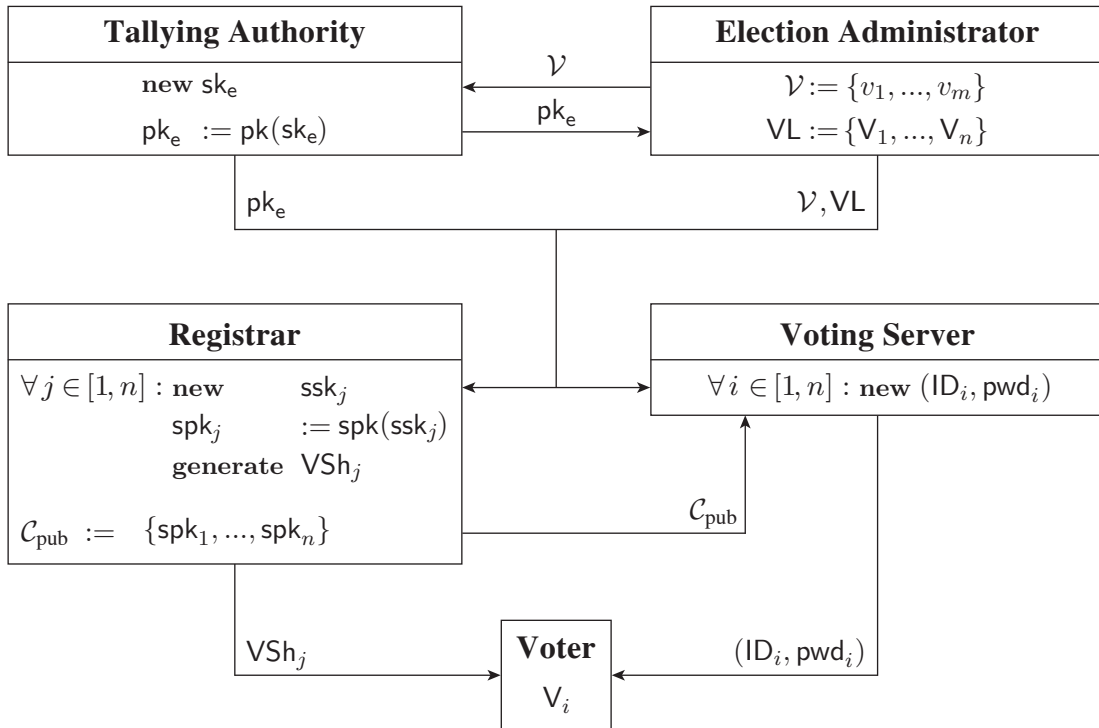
**Tallying Authority**

new $\mathsf{sk_e}$

$\mathsf{pk_e} := \mathsf{pk}(\mathsf{sk_e})$

$\mathcal{V}$

$\mathsf{pk_e}$

**Election Administrator**

$\mathcal{V} := \{v_1, ..., v_m\}$

$\mathsf{VL} := \{\mathsf{V}_1, ..., \mathsf{V}_n\}$

$\mathsf{pk_e}$

$\mathcal{V}, \mathsf{VL}$

**Registrar**

$\forall j \in [1, n]$ : new $\mathsf{ssk}_j$

$\mathsf{spk}_j := \mathsf{spk}(\mathsf{ssk}_j)$

generate $\mathsf{VSh}_j$

$\mathcal{C}_{\text{pub}} := \{\mathsf{spk}_1, ..., \mathsf{spk}_n\}$

**Voting Server**

$\forall i \in [1, n]$ : new $(\mathsf{ID}_i, \mathsf{pwd}_i)$

$\mathcal{C}_{\text{pub}}$

$\mathsf{VSh}_j$

**Voter**

$\mathsf{V}_i$

$(\mathsf{ID}_i, \mathsf{pwd}_i)$